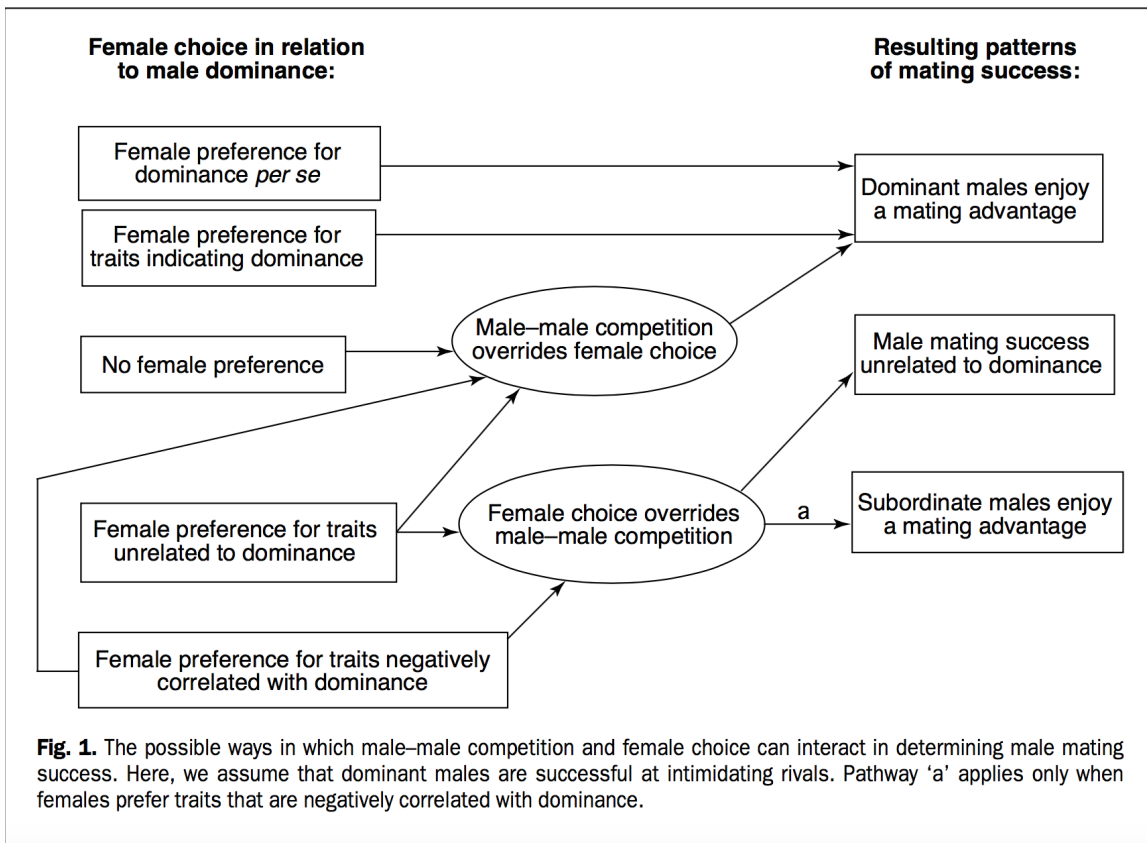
Female choice in relation to male dominance:

Resulting patterns of mating success:

Female preference for dominance *per se*

Female preference for traits indicating dominance

No female preference

Female preference for traits unrelated to dominance

Female preference for traits negatively correlated with dominance

Male–male competition overrides female choice

Female choice overrides male–male competition

a

Dominant males enjoy a mating advantage

Male mating success unrelated to dominance

Subordinate males enjoy a mating advantage

**Fig. 1.** The possible ways in which male–male competition and female choice can interact in determining male mating success. Here, we assume that dominant males are successful at intimidating rivals. Pathway 'a' applies only when females prefer traits that are negatively correlated with dominance.